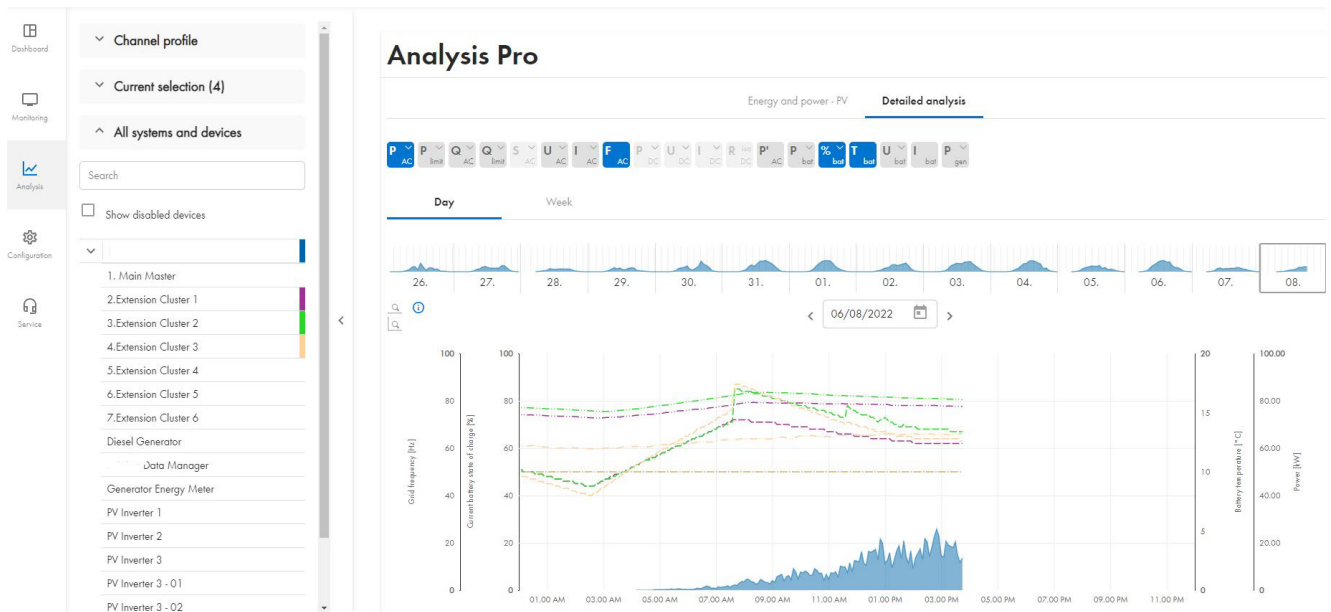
Dashboard
Monitoring
Analysis
Configuration
Service

Channel profile
Current selection (4)
All systems and devices

Search
Show disabled devices

1. Main Master
2.Extension Cluster 1
3.Extension Cluster 2
4.Extension Cluster 3
5.Extension Cluster 4
6.Extension Cluster 5
7.Extension Cluster 6
Diesel Generator
Data Manager
Generator Energy Meter
PV Inverter 1
PV Inverter 2
PV Inverter 3
PV Inverter 3 - 01
PV Inverter 3 - 02

Analysis Pro

Energy and power - PV
Detailed analysis

$P_{AC}$ $P_{limit}$ $Q_{AC}$ $Q_{limit}$ $S_{AC}$ $U_{AC}$ $I_{AC}$ $F_{AC}$ $P_{DC}$ $U_{DC}$ $I_{DC}$ $R_{DC}$ $P'_{AC}$ $P_{bat}$ $\%_{bat}$ $T_{bat}$ $U_{bat}$ $I_{bat}$ $P_{gen}$

Day
Week

26. 27. 28. 29. 30. 31. 01. 02. 03. 04. 05. 06. 07. 08.

06/08/2022

Grid frequency [Hz]
Current battery state of charge [%]
Battery temperature [°C]
Power [kW]

100 80 60 40 20 0
100 80 60 40 20 0
20 15 10 5 0
100.00 80.00 60.00 40.00 20.00 0

01.00 AM 03.00 AM 05.00 AM 07.00 AM 09.00 AM 11.00 AM 01.00 PM 03.00 PM 05.00 PM 07.00 PM 09.00 PM 11.00 PM